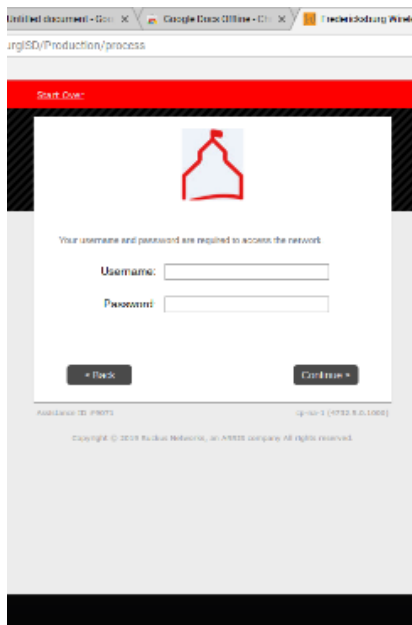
Untitled document - Goo ×
Google Docs Offline - Ch ×
Fredericksburg Wirele

urgISD/Production/process

Start Over

Your username and password are required to access the network.

Username:

Password:

« Back

Continue »

Assistance ID: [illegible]

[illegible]

Copyright © 2016 Ruckus Networks, an ARRIS company. All rights reserved.